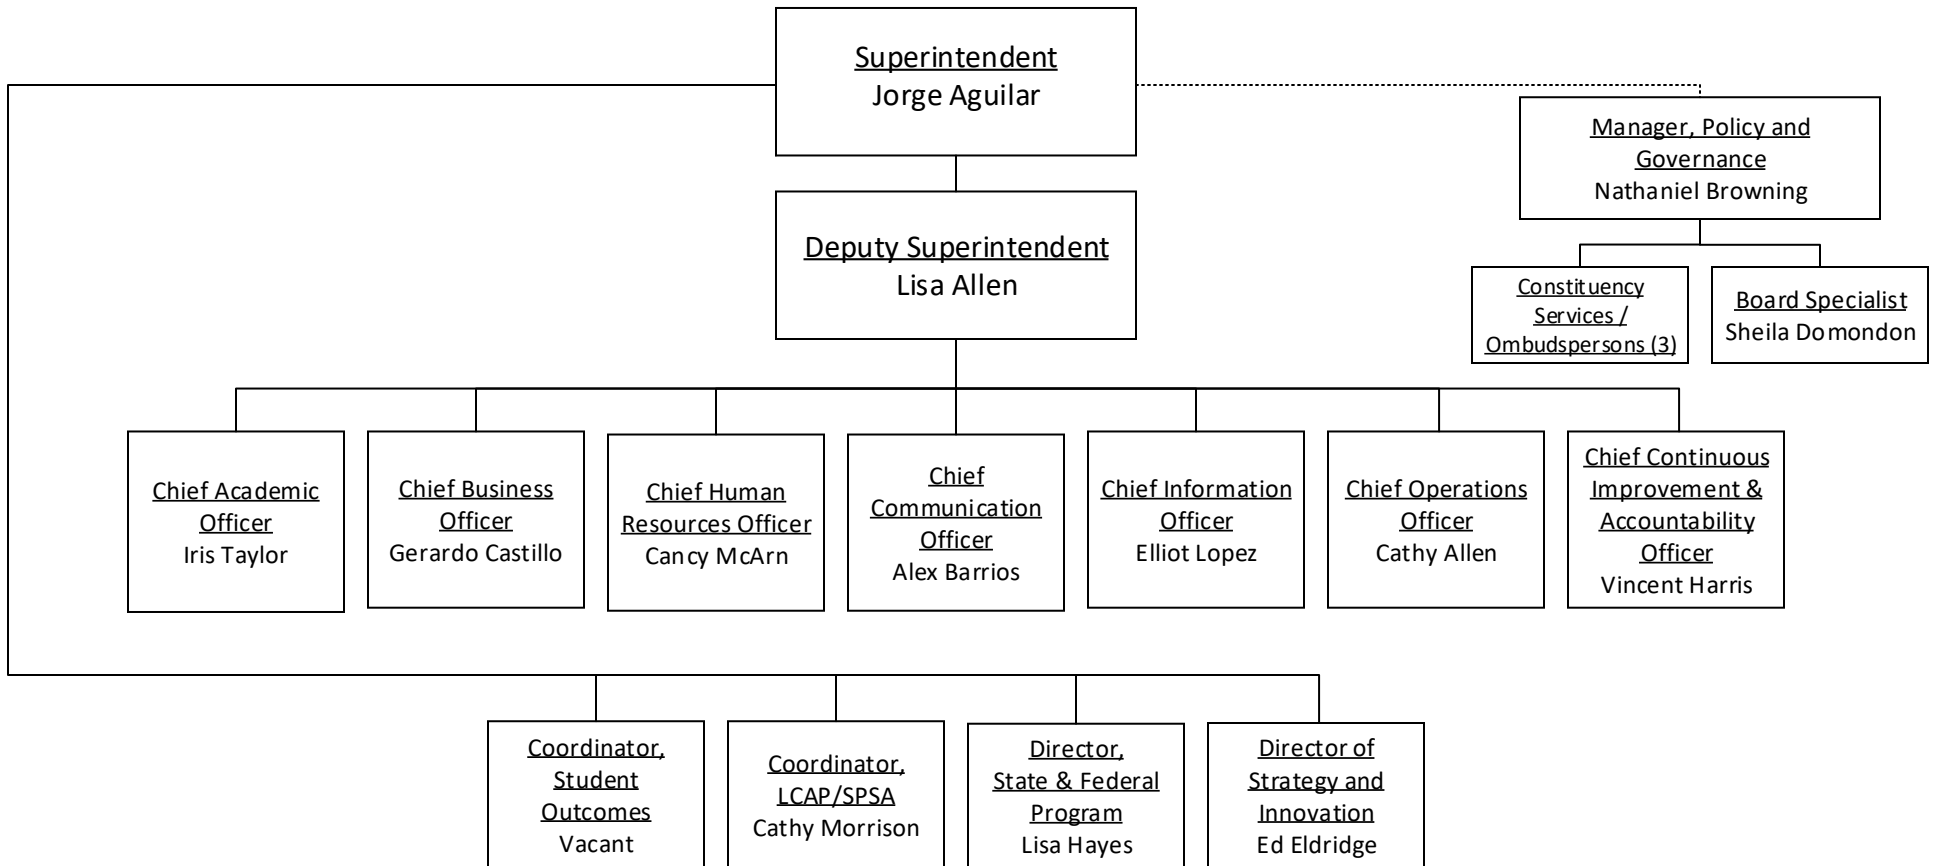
Superintendent
Jorge Aguilar

Manager, Policy and Governance
Nathaniel Browning

Constituency Services / Ombudspersons (3)

Board Specialist
Sheila Domondon

Deputy Superintendent
Lisa Allen

Chief Academic Officer
Iris Taylor

Chief Business Officer
Gerardo Castillo

Chief Human Resources Officer
Cancy McArn

Chief Communication Officer
Alex Barrios

Chief Information Officer
Elliot Lopez

Chief Operations Officer
Cathy Allen

Chief Continuous Improvement & Accountability Officer
Vincent Harris

Coordinator, Student Outcomes
Vacant

Coordinator, LCAP/SPSA
Cathy Morrison

Director, State & Federal Program
Lisa Hayes

Director of Strategy and Innovation
Ed Eldridge